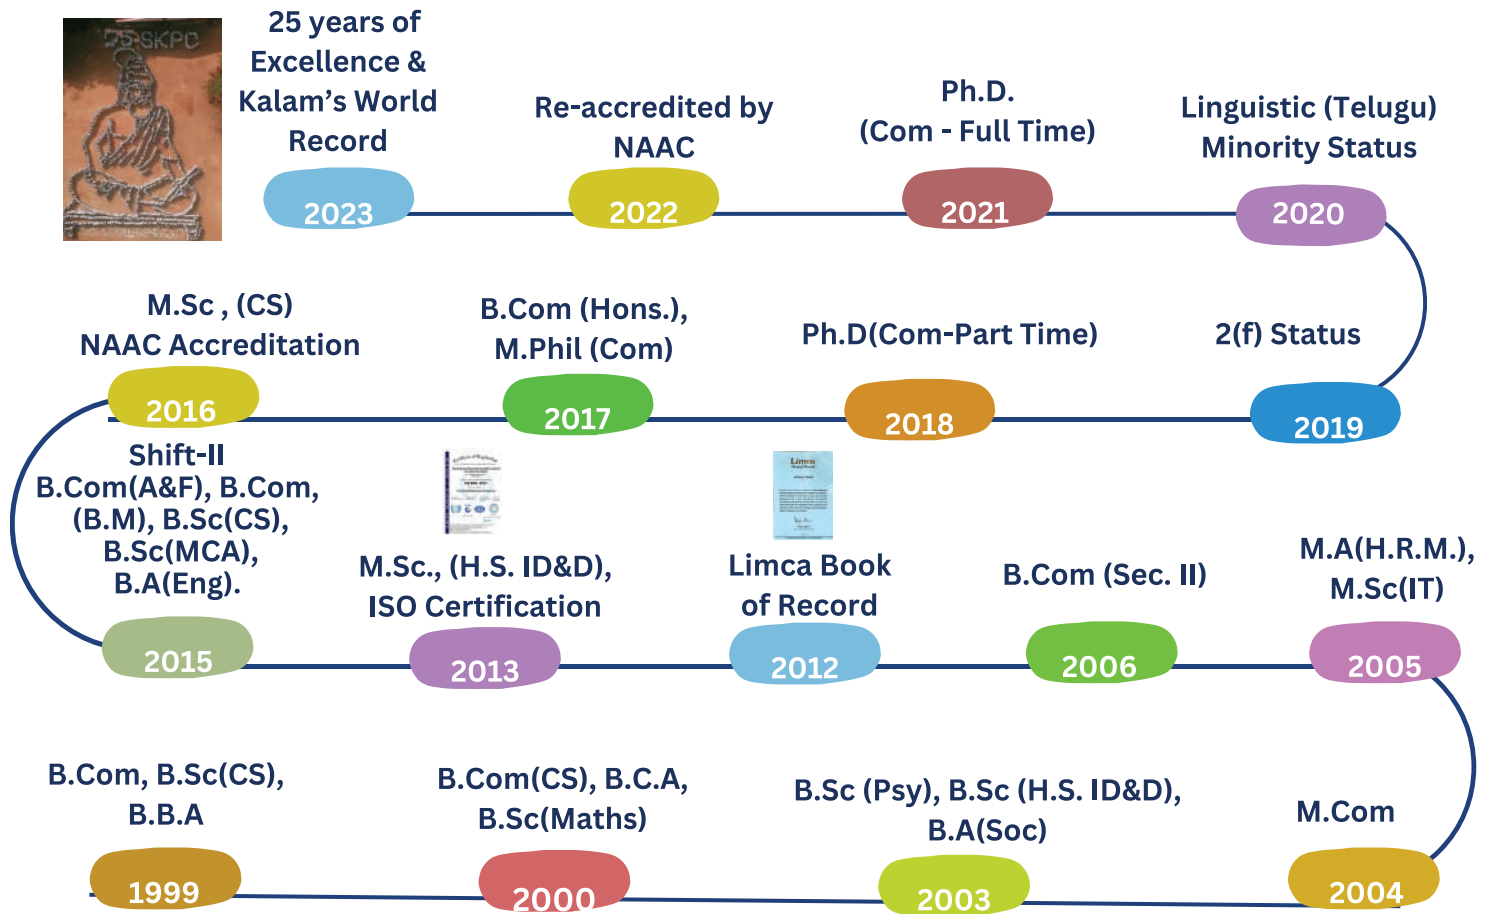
25-SKPC

25 years of Excellence & Kalam's World Record
2023

Re-accredited by NAAC
2022

Ph.D. (Com - Full Time)
2021

Linguistic (Telugu) Minority Status
2020

2(f) Status
2019

Ph.D(Com-Part Time)
2018

B.Com (Hons.), M.Phil (Com)
2017

M.Sc , (CS) NAAC Accreditation
2016

Shift-II B.Com(A&F), B.Com, (B.M), B.Sc(CS), B.Sc(MCA), B.A(Eng).
2015

M.Sc., (H.S. ID&D), ISO Certification
2013

Limca Book of Record
2012

B.Com (Sec. II)
2006

M.A(H.R.M.), M.Sc(IT)
2005

M.Com
2004

B.Sc (Psy), B.Sc (H.S. ID&D), B.A(Soc)
2003

B.Com(CS), B.C.A, B.Sc(Maths)
2000

B.Com, B.Sc(CS), B.B.A
1999